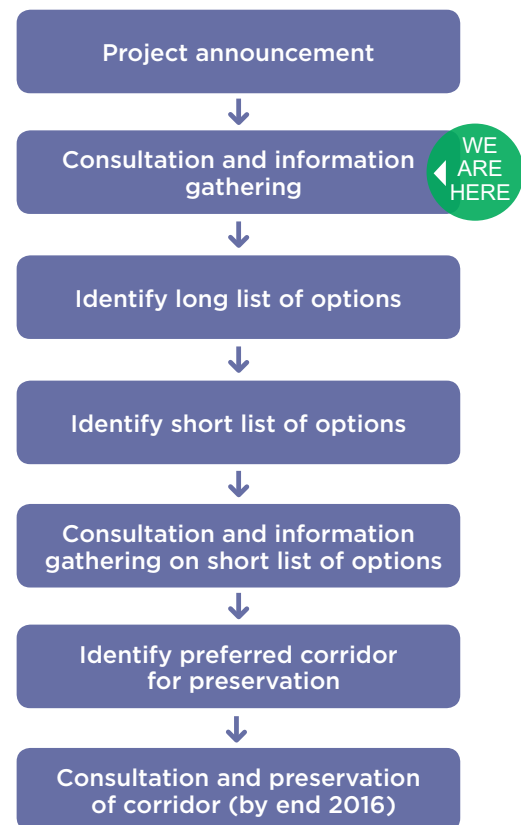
Project announcement

Consultation and information gathering

WE ARE HERE

Identify long list of options

Identify short list of options

Consultation and information gathering on short list of options

Identify preferred corridor for preservation

Consultation and preservation of corridor (by end 2016)